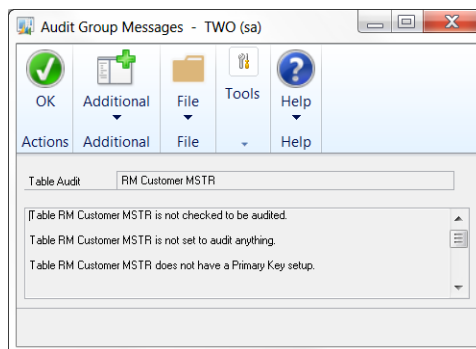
Audit Group Messages - TWO (sa)

OK
Additional
File
Tools
Help

Actions
Additional
File
Help

Table Audit
RM Customer MSTR

Table RM Customer MSTR is not checked to be audited.

Table RM Customer MSTR is not set to audit anything.

Table RM Customer MSTR does not have a Primary Key setup.